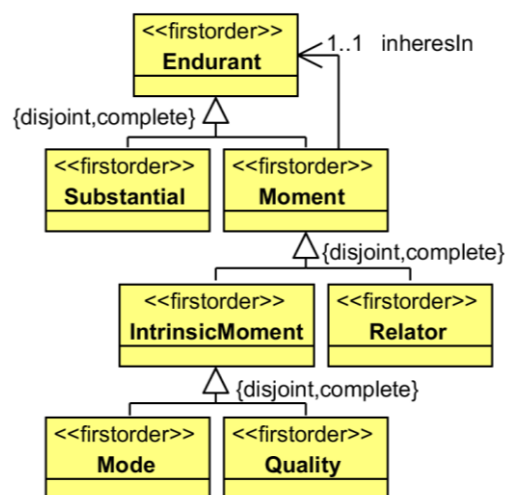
<<firstorder>>
Endurant

1..1 inheresIn

{disjoint,complete}

<<firstorder>>
Substantial

<<firstorder>>
Moment

{disjoint,complete}

<<firstorder>>
IntrinsicMoment

<<firstorder>>
Relator

{disjoint,complete}

<<firstorder>>
Mode

<<firstorder>>
Quality